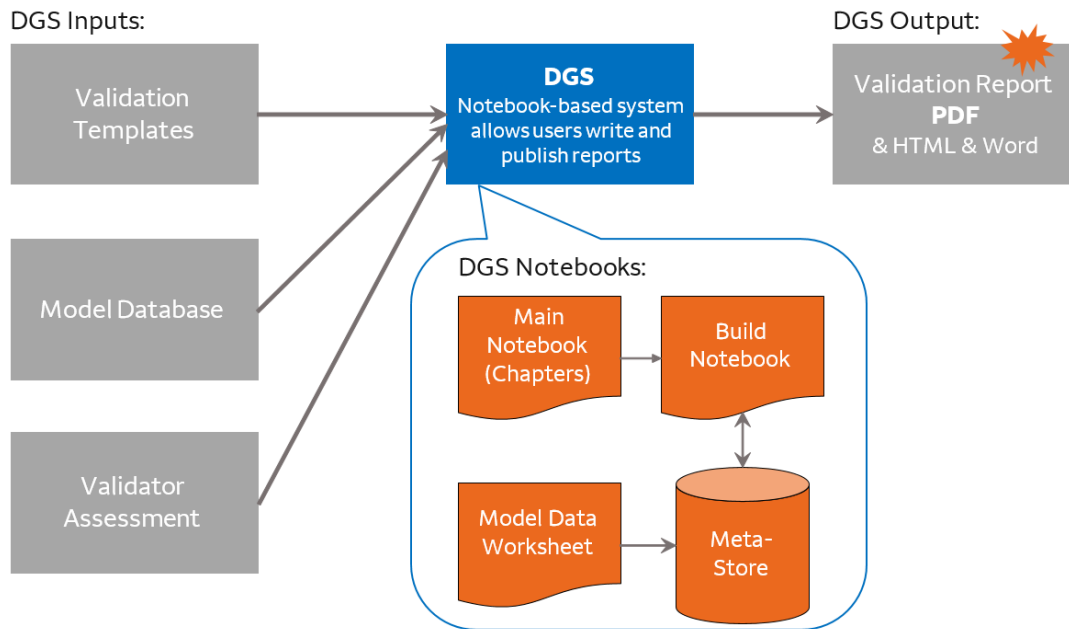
DGS Inputs:

Validation Templates

Model Database

Validator Assessment

DGS
Notebook-based system allows users write and publish reports

DGS Output:

Validation Report
PDF
& HTML & Word

DGS Notebooks:

Main Notebook (Chapters)

Build Notebook

Model Data Worksheet

Meta-Store